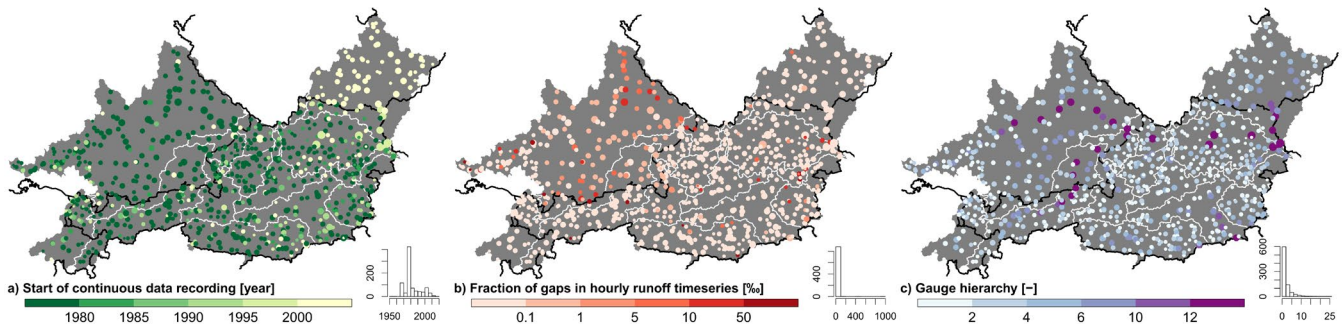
a) Start of continuous data recording [year]

1980 1985 1990 1995 2000

200
0
1950 2000

b) Fraction of gaps in hourly runoff timeseries [‰]

0.1 1 5 10 50

400
0
0 400 1000

c) Gauge hierarchy [−]

2 4 6 10 12

600
300
0
0 10 25